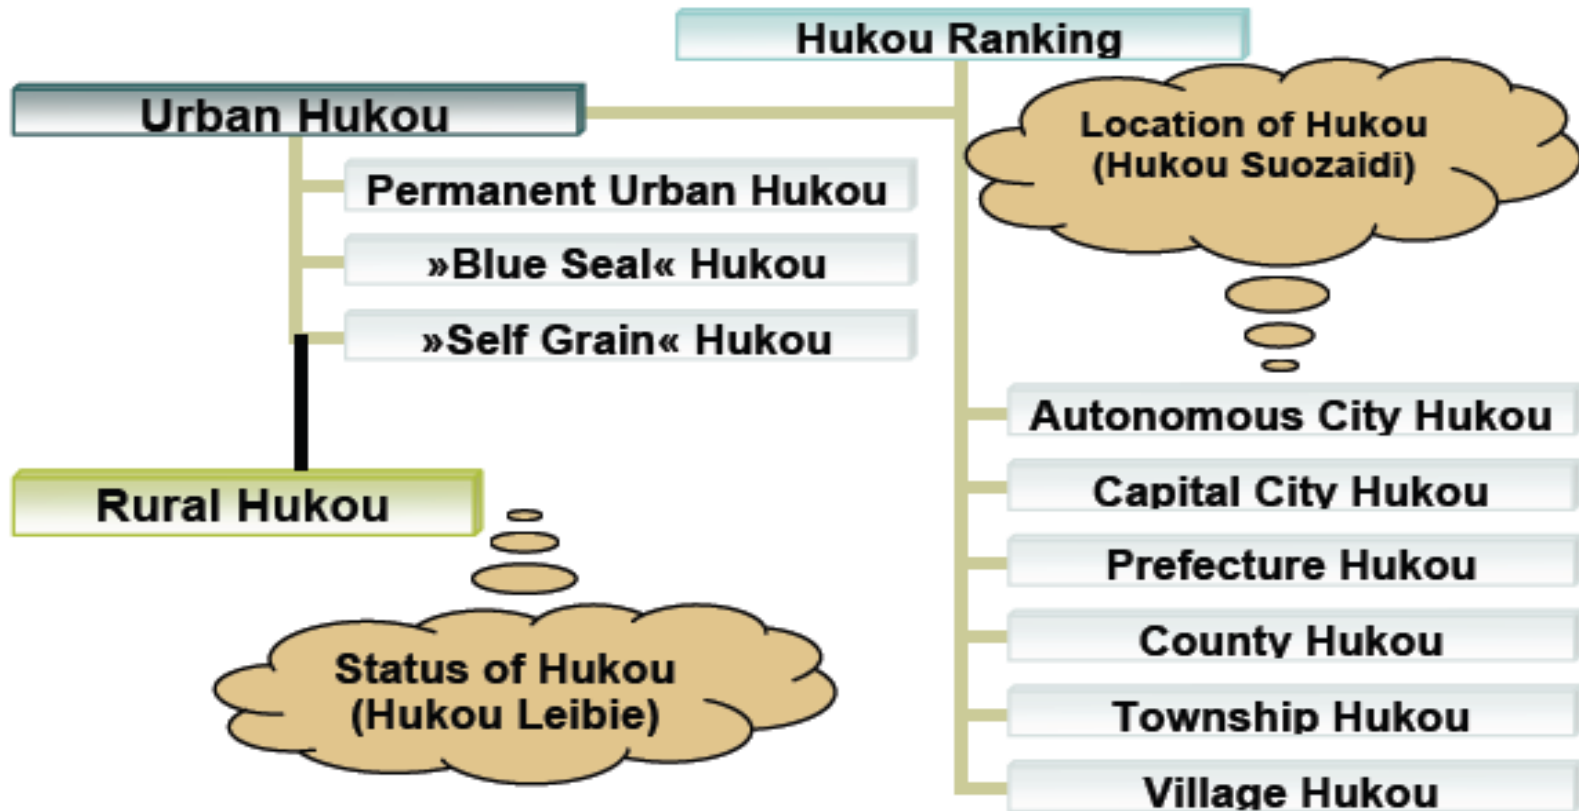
Hukou Ranking

Urban Hukou

Permanent Urban Hukou

»Blue Seal« Hukou

»Self Grain« Hukou

Rural Hukou

Status of Hukou (Hukou Leibie)

Location of Hukou (Hukou Suozaidi)

Autonomous City Hukou

Capital City Hukou

Prefecture Hukou

County Hukou

Township Hukou

Village Hukou